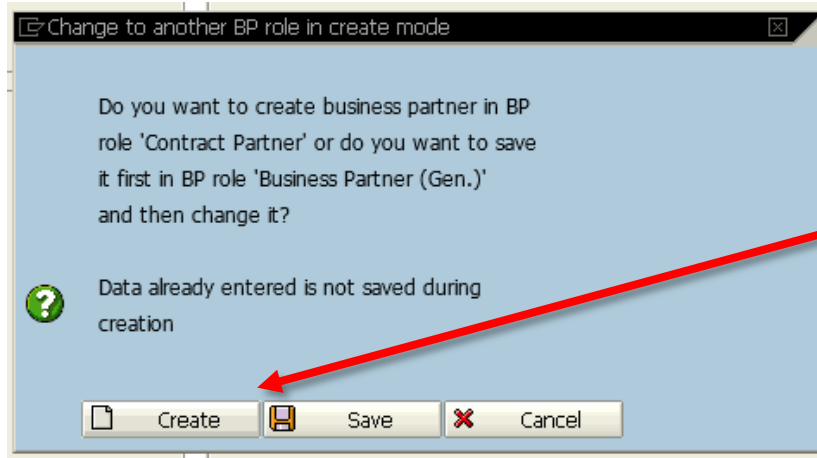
Change to another BP role in create mode

Do you want to create business partner in BP role 'Contract Partner' or do you want to save it first in BP role 'Business Partner (Gen.)' and then change it?

Data already entered is not saved during creation

Create

Save

Cancel